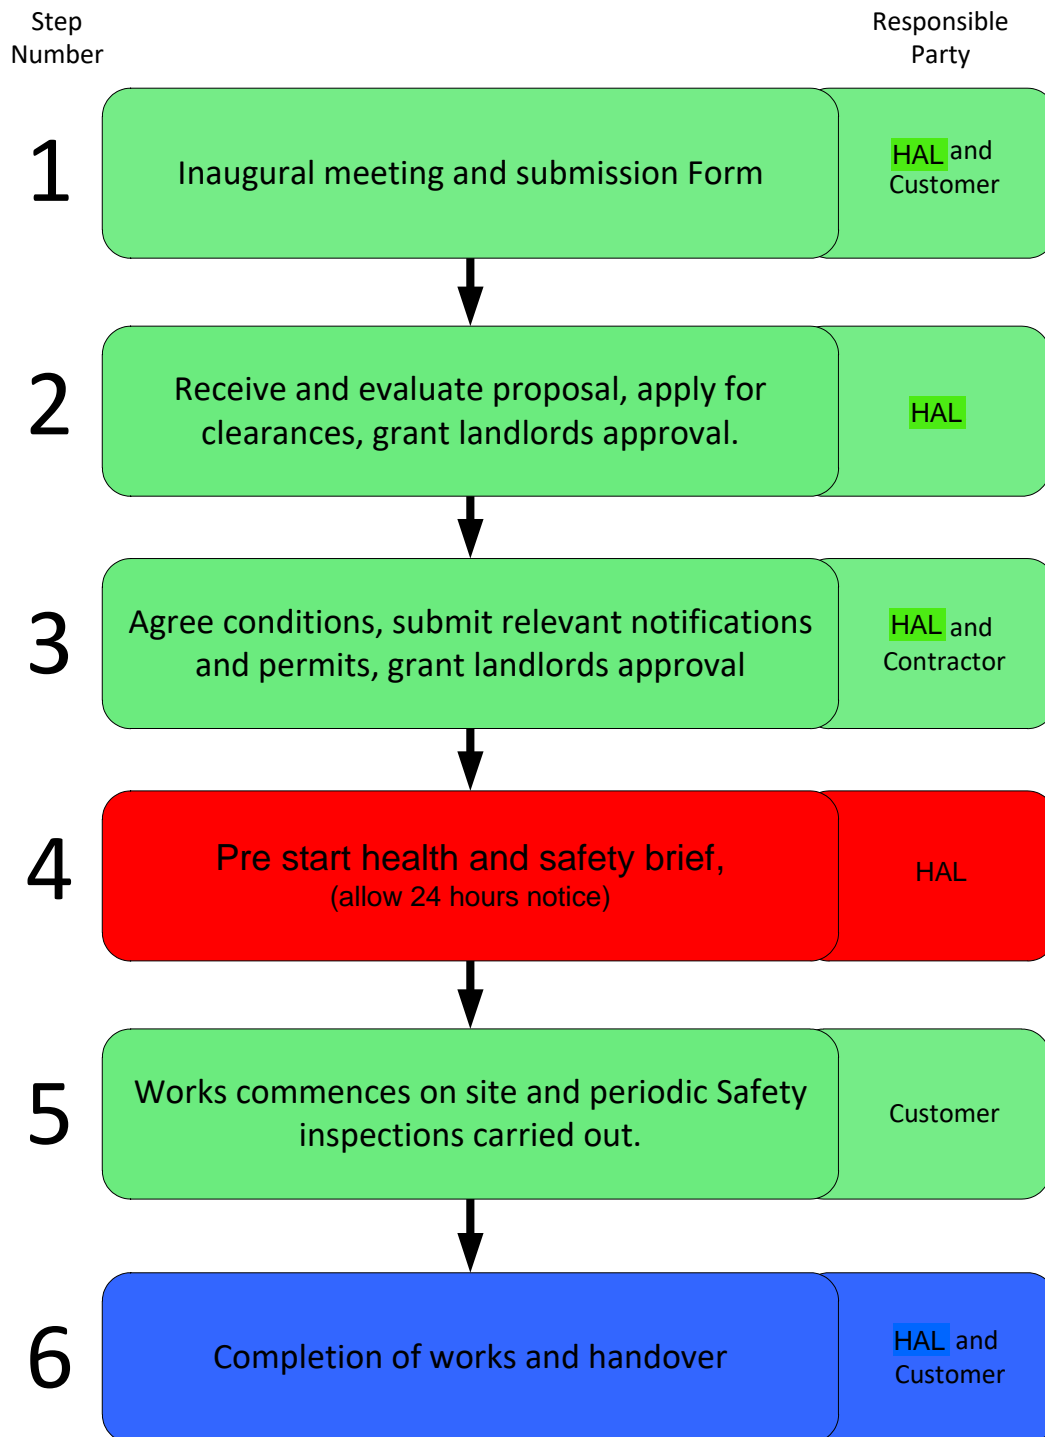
Step Number

Responsible Party

1

Inaugural meeting and submission Form

HAL and Customer

2

Receive and evaluate proposal, apply for clearances, grant landlords approval.

HAL

3

Agree conditions, submit relevant notifications and permits, grant landlords approval

HAL and Contractor

4

Pre start health and safety brief, (allow 24 hours notice)

HAL

5

Works commences on site and periodic Safety inspections carried out.

Customer

6

Completion of works and handover

HAL and Customer